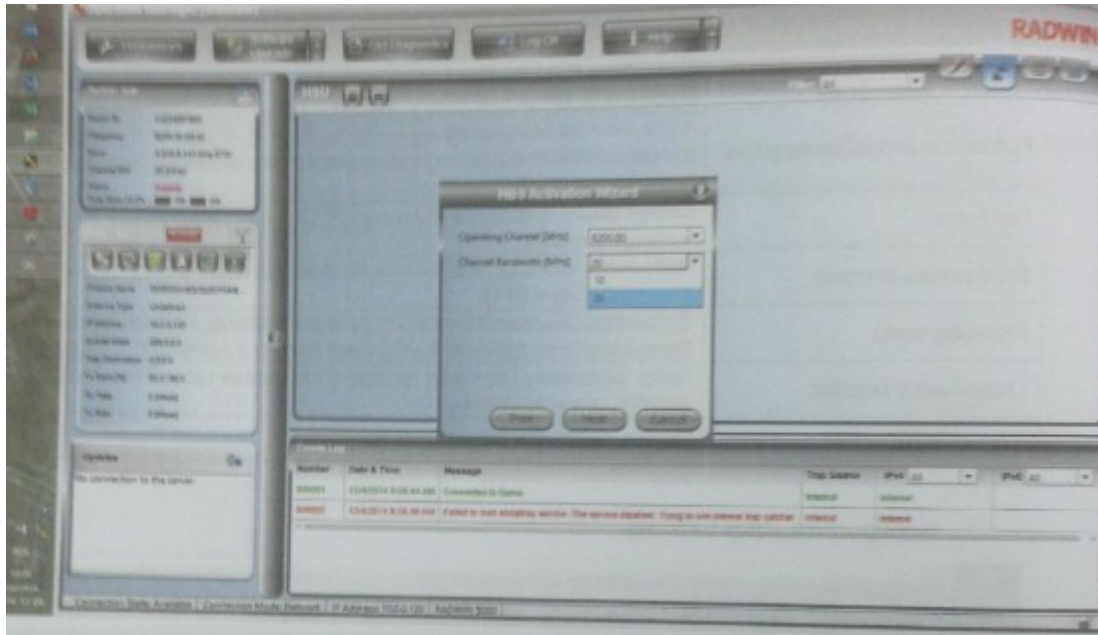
RADWIN

Log Off

Help

HBS

Filter: All

HBS Activation Wizard

Operating Channel [MHz]: 5200.00

Channel Bandwidth [MHz]: 20

10

20

Prev

Next

Cancel

Updates

No connection to the server.

Events Log

| Number | Date & Time | Message | Trap Source | IPv4 | IPv6 |
|---|---|---|---|---|---|
| 000001 | 12/4/2014 8:08:44 AM | Connected to Same | Internal | Internal | |
| 000002 | 12/4/2014 8:08:46 AM | Failed to load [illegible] service. The service disabled. Trying to use internal trap catcher. | Internal | Internal | |

Connection State: Available | Connection Mode: Network | IP Address: 10.0.0.120 | RADWIN 5000